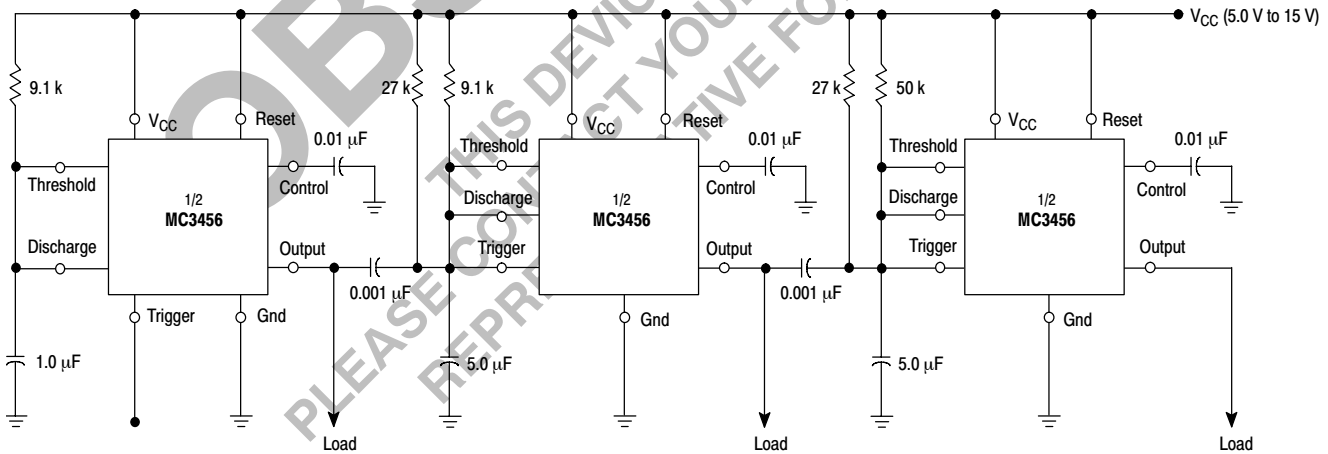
$V_{CC}$ (5.0 V to 15 V)

9.1 k
$V_{CC}$
Reset
27 k
0.01 μF
Threshold
1/2
MC3456
Control
Discharge
Output
0.001 μF
Trigger
Gnd
1.0 μF
Load

9.1 k
$V_{CC}$
Reset
0.01 μF
Threshold
Discharge
1/2
MC3456
Control
Trigger
Output
0.001 μF
Gnd
5.0 μF
Load

27 k
50 k
$V_{CC}$
Reset
0.01 μF
Threshold
Discharge
1/2
MC3456
Control
Trigger
Output
Gnd
5.0 μF
Load

OBSOLETE
THIS DEVICE
PLEASE CONTACT YOUR
REPRESENTATIVE FOR